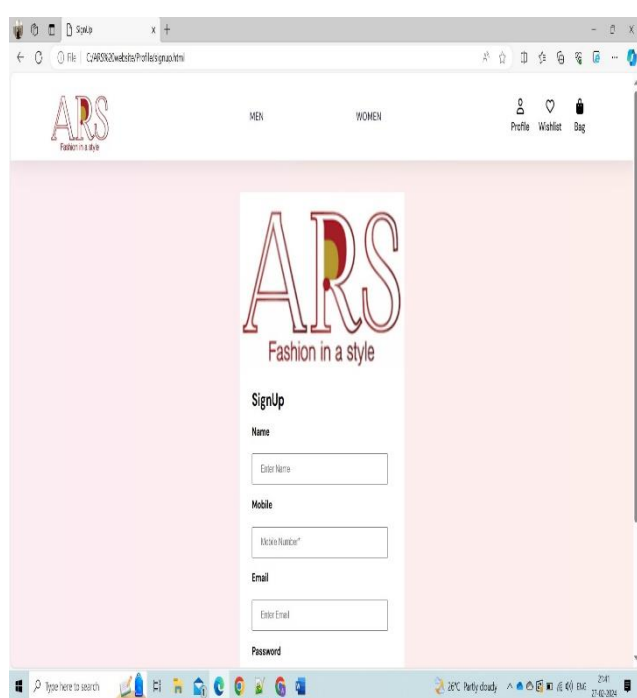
SignUp ×

File | C:/ARS%20website/Profile/signup.html

ARS
Fashion in a style

MEN

WOMEN

Profile Wishlist Bag

ARS
Fashion in a style

SignUp

Name

Enter Name

Mobile

Mobile Number*

Email

Enter Email

Password

Type here to search

26°C Partly cloudy ENG 21:41 27-02-2024